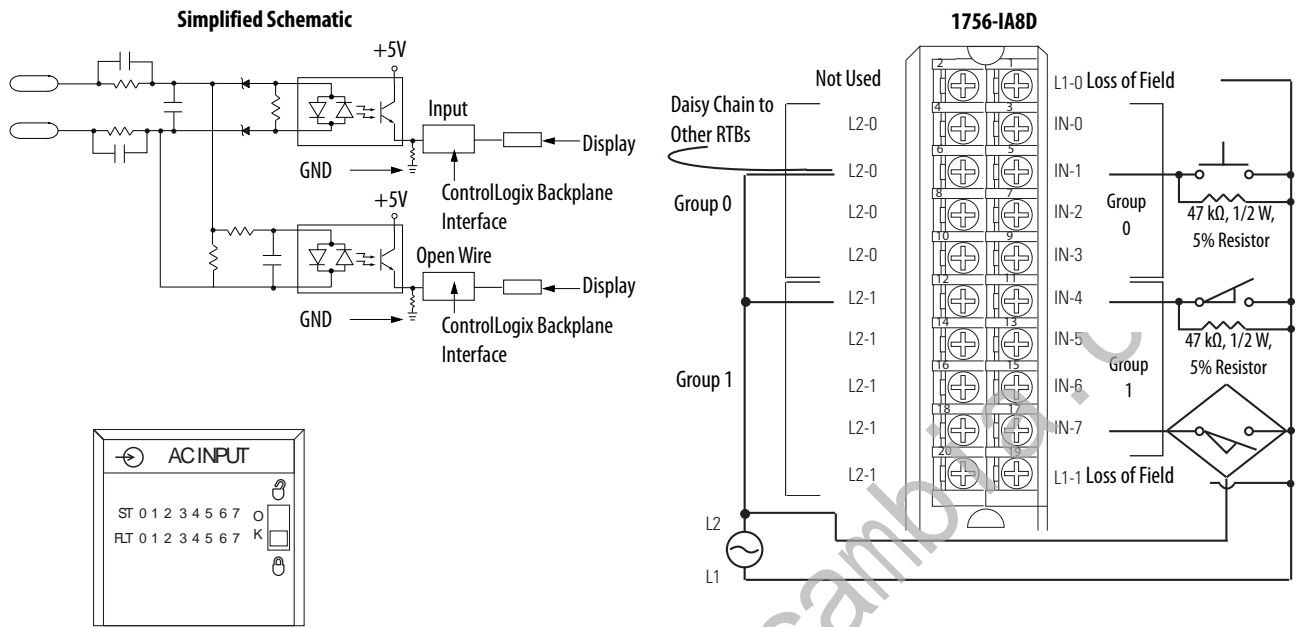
Simplified Schematic

+5V

Input

Display

GND

ControlLogix Backplane Interface

+5V

Open Wire

Display

GND

ControlLogix Backplane Interface

AC INPUT

ST 0 1 2 3 4 5 6 7

FLT 0 1 2 3 4 5 6 7

O K

1756-IA8D

Not Used

Daisy Chain to Other RTBs

Group 0

Group 1

L2-0
L2-0
L2-0
L2-0
L2-1
L2-1
L2-1
L2-1
L2-1

2 1
4 3
6 5
8 7
10 9
12 11
14 13
16 15
18 17
20 19

L1-0 Loss of Field
IN-0
IN-1
IN-2
IN-3
IN-4
IN-5
IN-6
IN-7
L1-1 Loss of Field

Group 0

Group 1

47 kΩ, 1/2 W, 5% Resistor

47 kΩ, 1/2 W, 5% Resistor

L2

L1